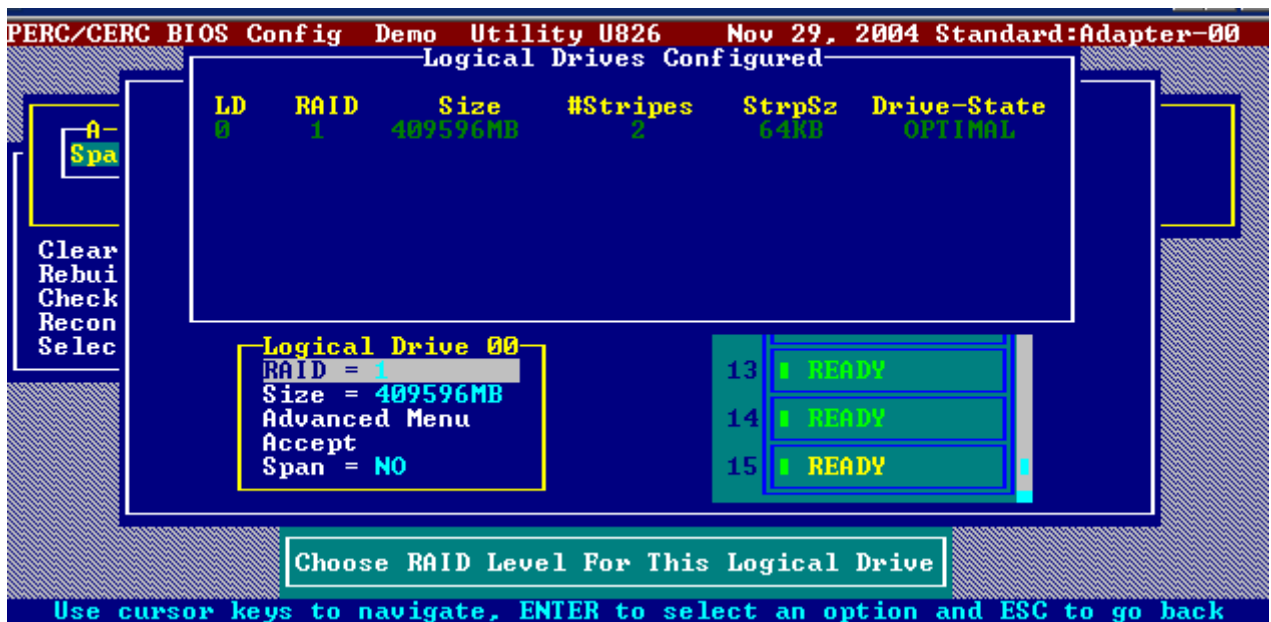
PERC/CERC BIOS Config Demo Utility U826 Nov 29, 2004 Standard:Adapter-00

Logical Drives Configured

| LD | RAID | Size | #Stripes | StrpSz | Drive-State |
|---|---|---|---|---|---|
| 0 | 1 | 409596MB | 2 | 64KB | OPTIMAL |

A-
Spa

Clear
Rebui
Check
Recon
Selec

Logical Drive 00
RAID = 1
Size = 409596MB
Advanced Menu
Accept
Span = NO

13 READY
14 READY
15 READY

Choose RAID Level For This Logical Drive

Use cursor keys to navigate, ENTER to select an option and ESC to go back